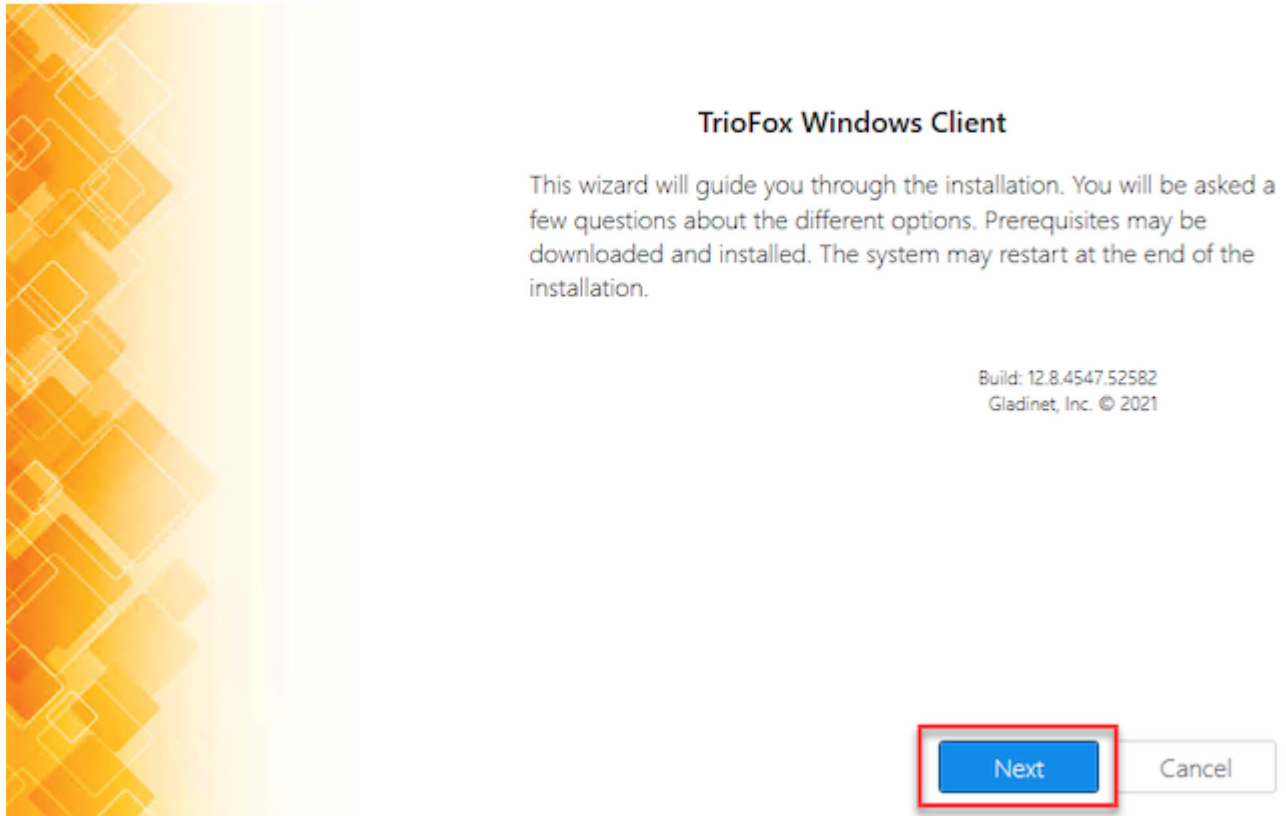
TrioFox Windows Client

This wizard will guide you through the installation. You will be asked a few questions about the different options. Prerequisites may be downloaded and installed. The system may restart at the end of the installation.

Build: 12.8.4547.52582
Gladinet, Inc. © 2021

Next

Cancel